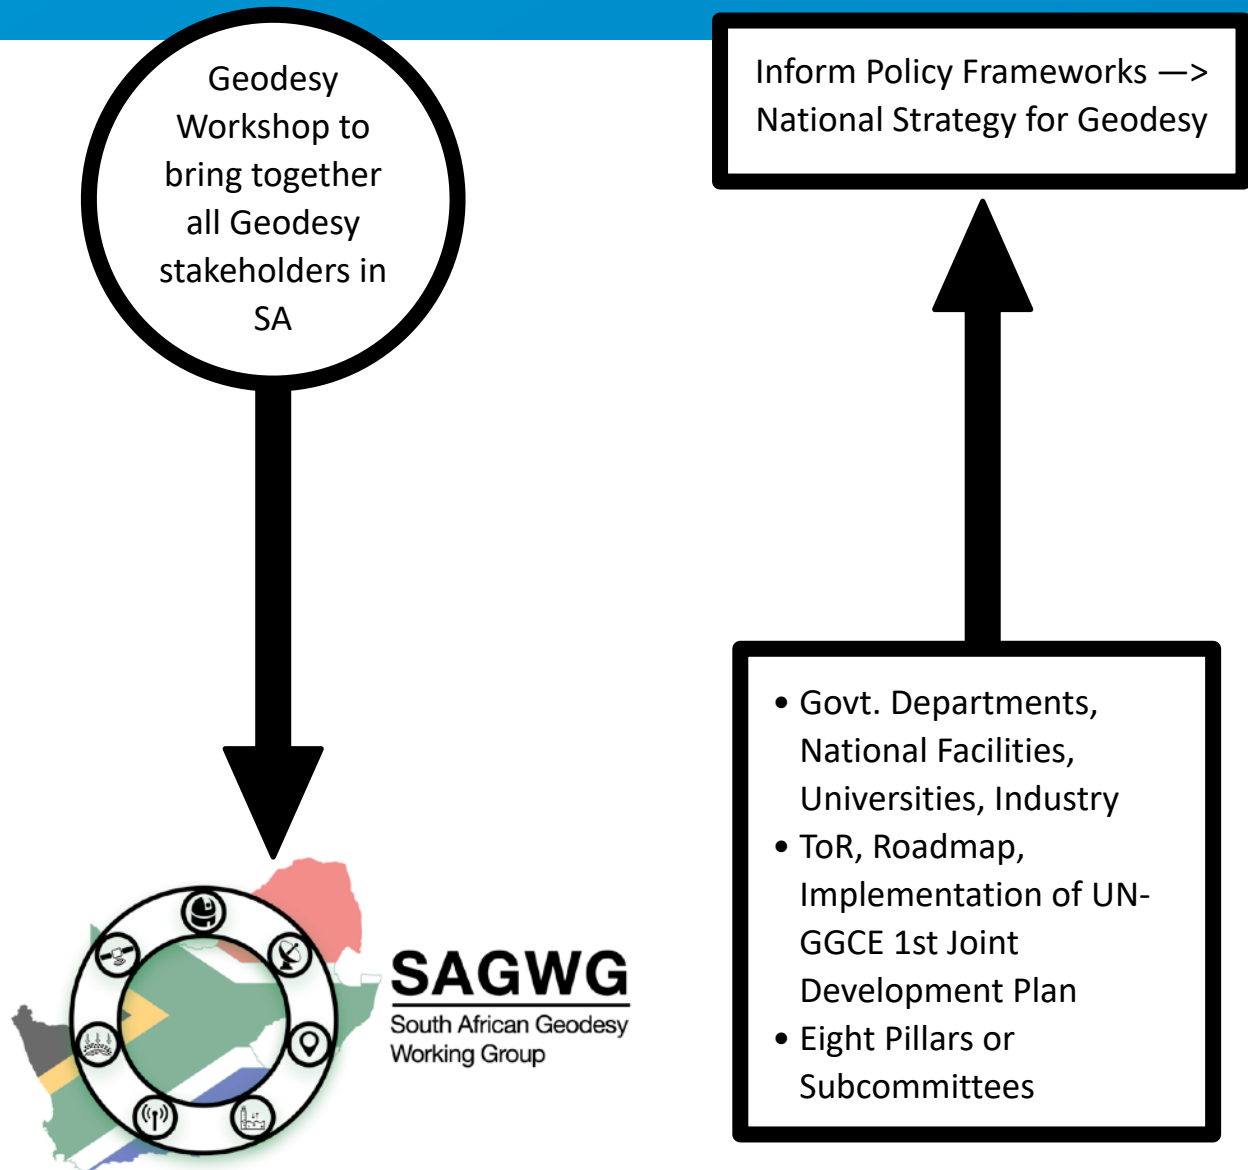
Geodesy Workshop to bring together all Geodesy stakeholders in SA

Inform Policy Frameworks —> National Strategy for Geodesy

SAGWG
South African Geodesy Working Group

• Govt. Departments, National Facilities, Universities, Industry
• ToR, Roadmap, Implementation of UN-GGCE 1st Joint Development Plan
• Eight Pillars or Subcommittees